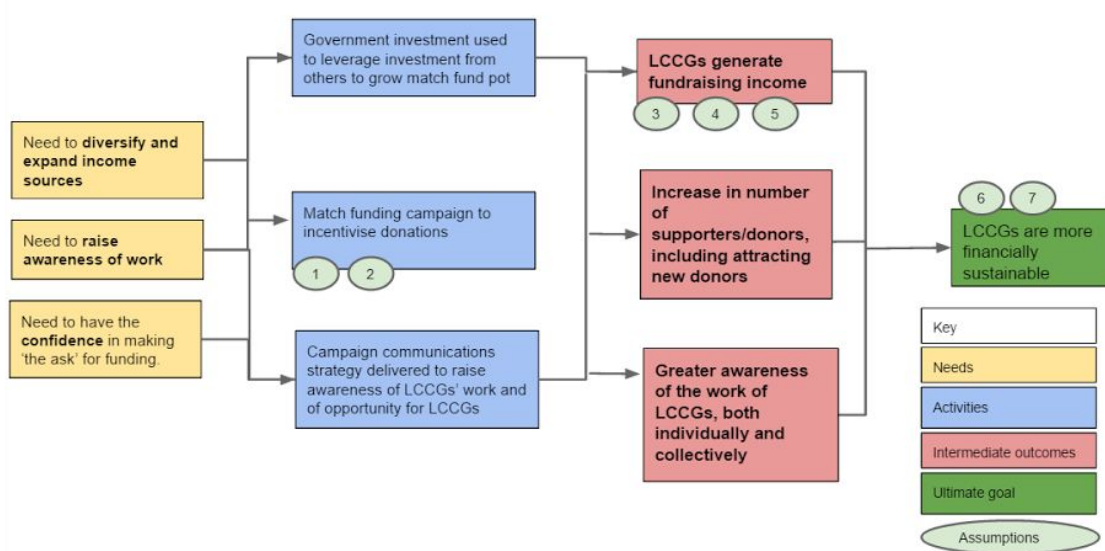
Need to **diversify and expand income sources**

Need to **raise awareness of work**

Need to have the **confidence** in making 'the ask' for funding.

Government investment used to leverage investment from others to grow match fund pot

Match funding campaign to incentivise donations

1

2

Campaign communications strategy delivered to raise awareness of LCCGs' work and of opportunity for LCCGs

**LCCGs generate fundraising income**

3

4

5

**Increase in number of supporters/donors, including attracting new donors**

**Greater awareness of the work of LCCGs, both individually and collectively**

6

7

LCCGs are more financially sustainable

Key

Needs

Activities

Intermediate outcomes

Ultimate goal

Assumptions